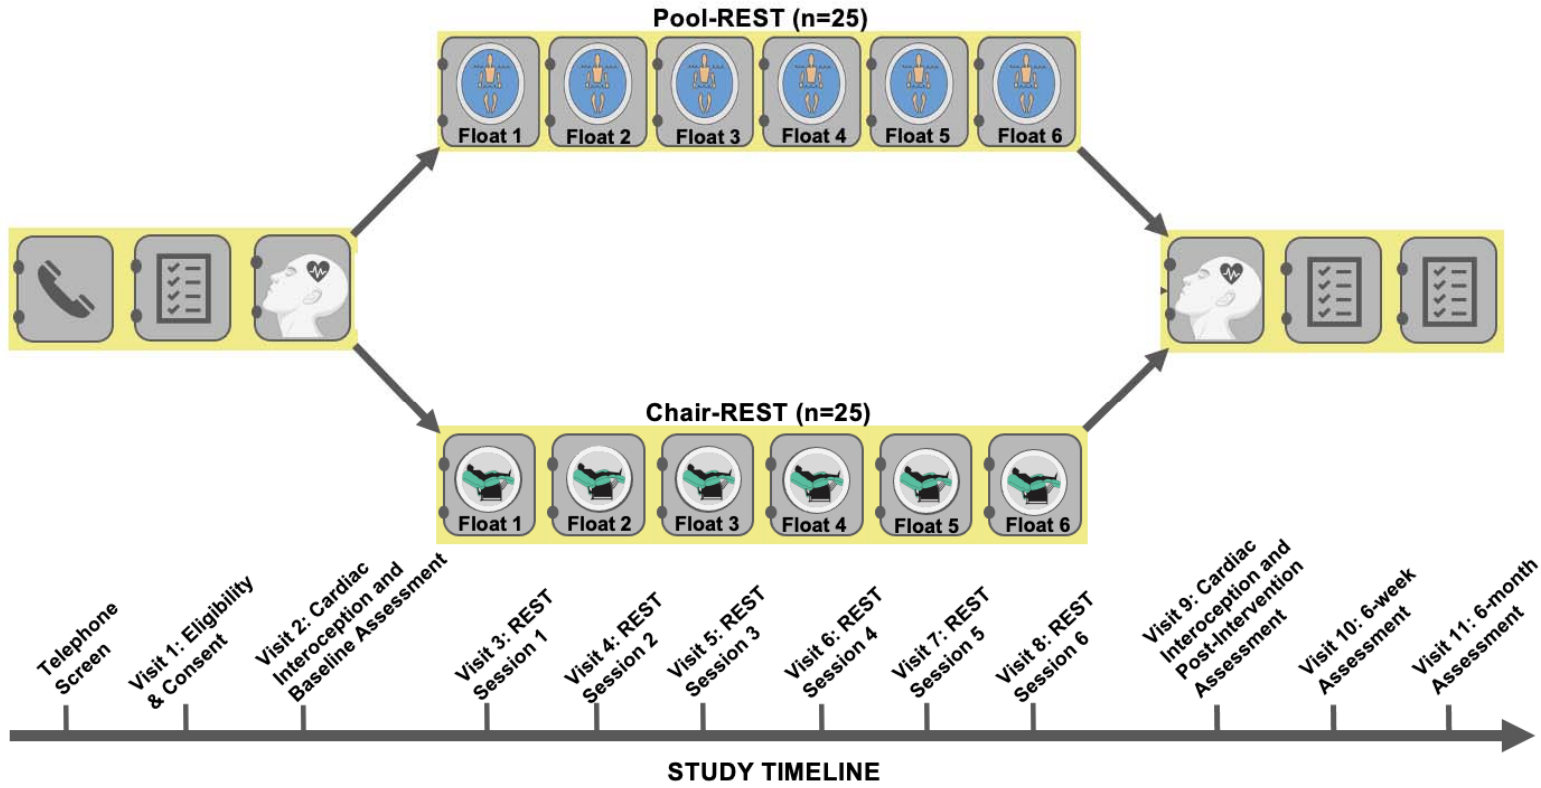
Pool-REST (n=25)

Float 1
Float 2
Float 3
Float 4
Float 5
Float 6

Chair-REST (n=25)

Float 1
Float 2
Float 3
Float 4
Float 5
Float 6

Telephone Screen
Visit 1: Eligibility & Consent
Visit 2: Cardiac Interoception and Baseline Assessment
Visit 3: REST Session 1
Visit 4: REST Session 2
Visit 5: REST Session 3
Visit 6: REST Session 4
Visit 7: REST Session 5
Visit 8: REST Session 6
Visit 9: Cardiac Interoception and Post-Intervention Assessment
Visit 10: 6-week Assessment
Visit 11: 6-month Assessment

STUDY TIMELINE